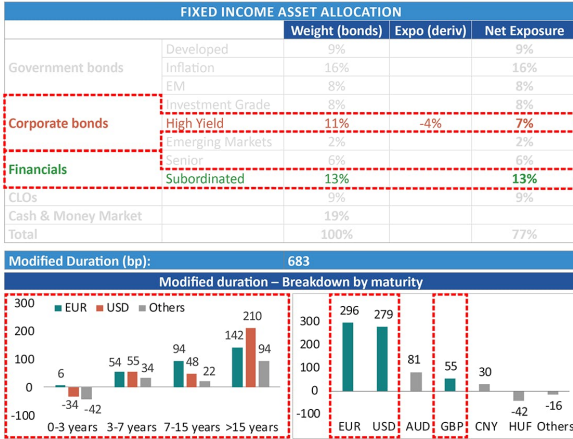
FIXED INCOME ASSET ALLOCATION

| | | Weight (bonds) | Expo (deriv) | Net Exposure |
|---|---|---|---|---|
| Government bonds | Developed | 9% | | 9% |
| | Inflation | 16% | | 16% |
| | EM | 8% | | 8% |
| Corporate bonds | Investment Grade | 8% | | 8% |
| | High Yield | 11% | -4% | 7% |
| | Emerging Markets | 2% | | 2% |
| Financials | Senior | 6% | | 6% |
| | Subordinated | 13% | | 13% |
| CLOs | | 9% | | 9% |
| Cash & Money Market | | 19% | | |
| Total | | 100% | | 77% |

Modified Duration (bp): 683

Modified duration – Breakdown by maturity

300
200
100
0
-100
EUR USD Others
6 -34 -42
0-3 years
54 55 34
3-7 years
94 48 22
7-15 years
142 210 94
>15 years

300
200
100
0
-100
296 EUR
279 USD
81 AUD
55 GBP
30 CNY
-42 HUF
-16 Others